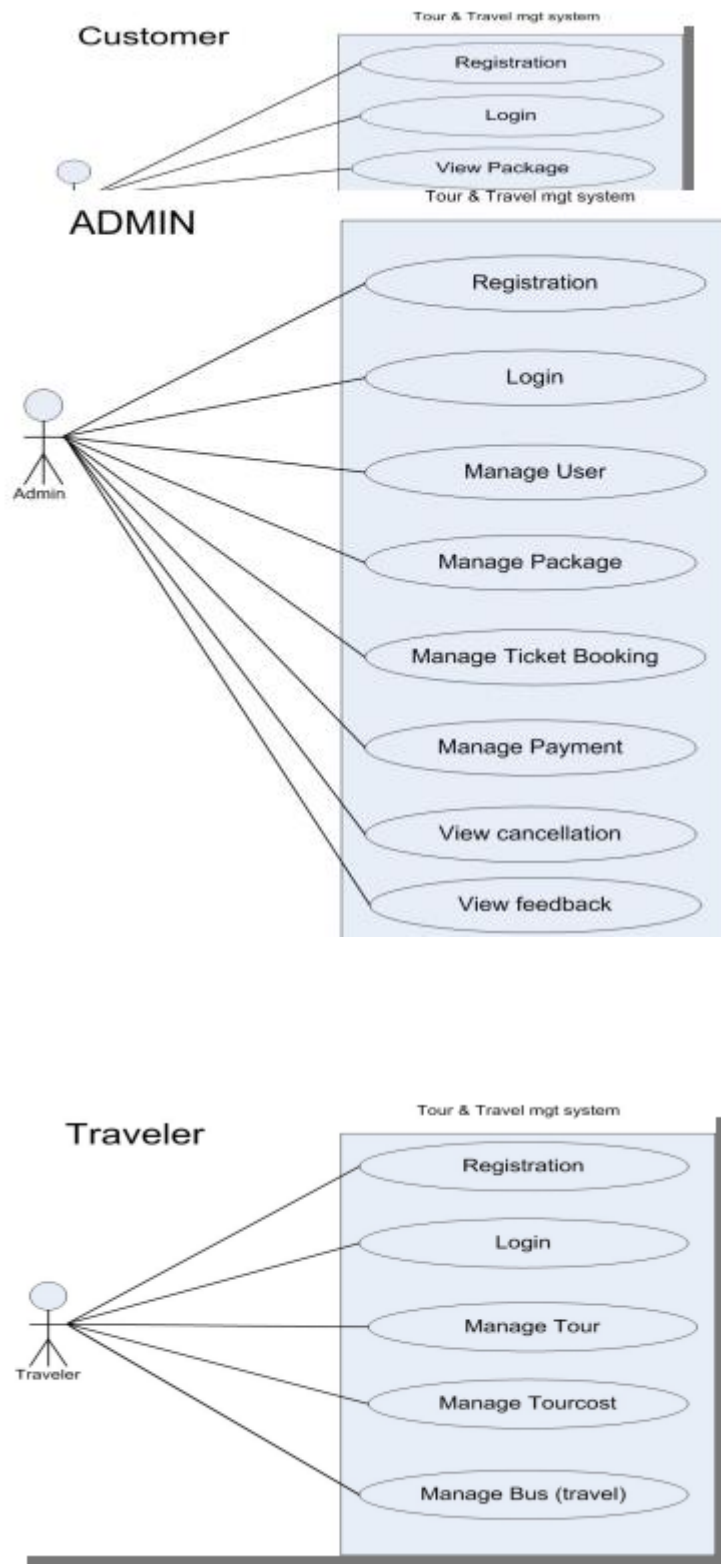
Customer

Tour & Travel mgt system

Registration

Login

View Package

Tour & Travel mgt system

ADMIN

Registration

Login

Manage User

Manage Package

Manage Ticket Booking

Manage Payment

View cancellation

View feedback

Admin

Traveler

Tour & Travel mgt system

Registration

Login

Manage Tour

Manage Tourcost

Manage Bus (travel)

Traveler